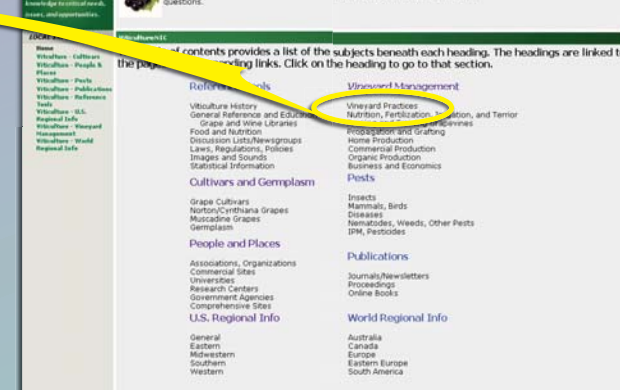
knowledge to critical needs, issues, and opportunities.

questions.

Home
Viticulture - Cultivars
Viticulture - People & Places
Viticulture - Pests
Viticulture - Publications
Viticulture - Reference Tools
Viticulture - U.S. Regional Info
Viticulture - Vineyard Management
Viticulture - World Regional Info

Viticulture/VIC

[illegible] of contents provides a list of the subjects beneath each heading. The headings are linked t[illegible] the pag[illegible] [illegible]nding links. Click on the heading to go to that section.

Refer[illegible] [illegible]ols

Viticulture History
General Reference and Educa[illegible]
Grape and Wine Libraries
Food and Nutrition
Discussion Lists/Newsgroups
Laws, Regulations, Policies
Images and Sounds
Statistical Information

Cultivars and Germplasm

Grape Cultivars
Norton/Cynthiana Grapes
Muscadine Grapes
Germplasm

People and Places

Associations, Organizations
Commercial Sites
Universities
Research Centers
Government Agencies
Comprehensive Sites

U.S. Regional Info

General
Eastern
Midwestern
Southern
Western

Vineyard Management

Vineyard Practices
Nutrition, Fertilization, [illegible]ation, and Terroir
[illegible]
Propagation and Grafting
Home Production
Commercial Production
Organic Production
Business and Economics

Pests

Insects
Mammals, Birds
Diseases
Nematodes, Weeds, Other Pests
IPM, Pesticides

Publications

Journals/Newsletters
Proceedings
Online Books

World Regional Info

Australia
Canada
Europe
Eastern Europe
South America